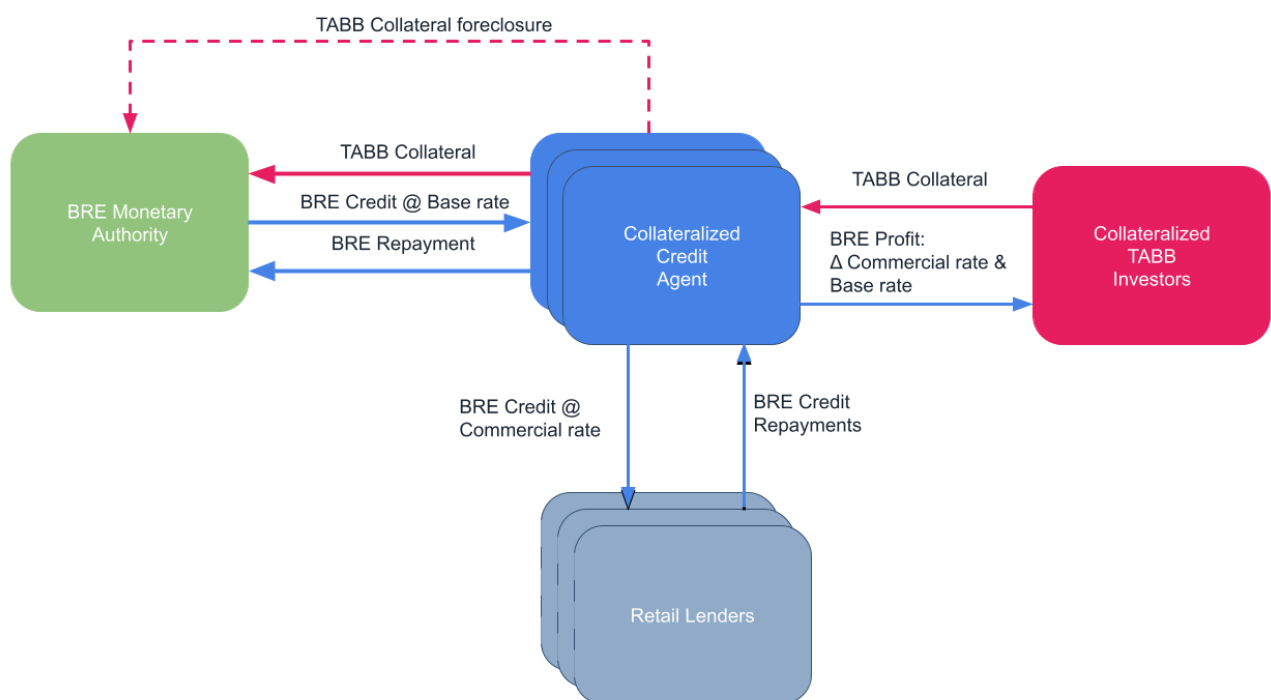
TABB Collateral foreclosure

BRE Monetary Authority

TABB Collateral

BRE Credit @ Base rate

BRE Repayment

Collateralized Credit Agent

TABB Collateral

BRE Profit: Δ Commercial rate & Base rate

Collateralized TABB Investors

BRE Credit @ Commercial rate

BRE Credit Repayments

Retail Lenders